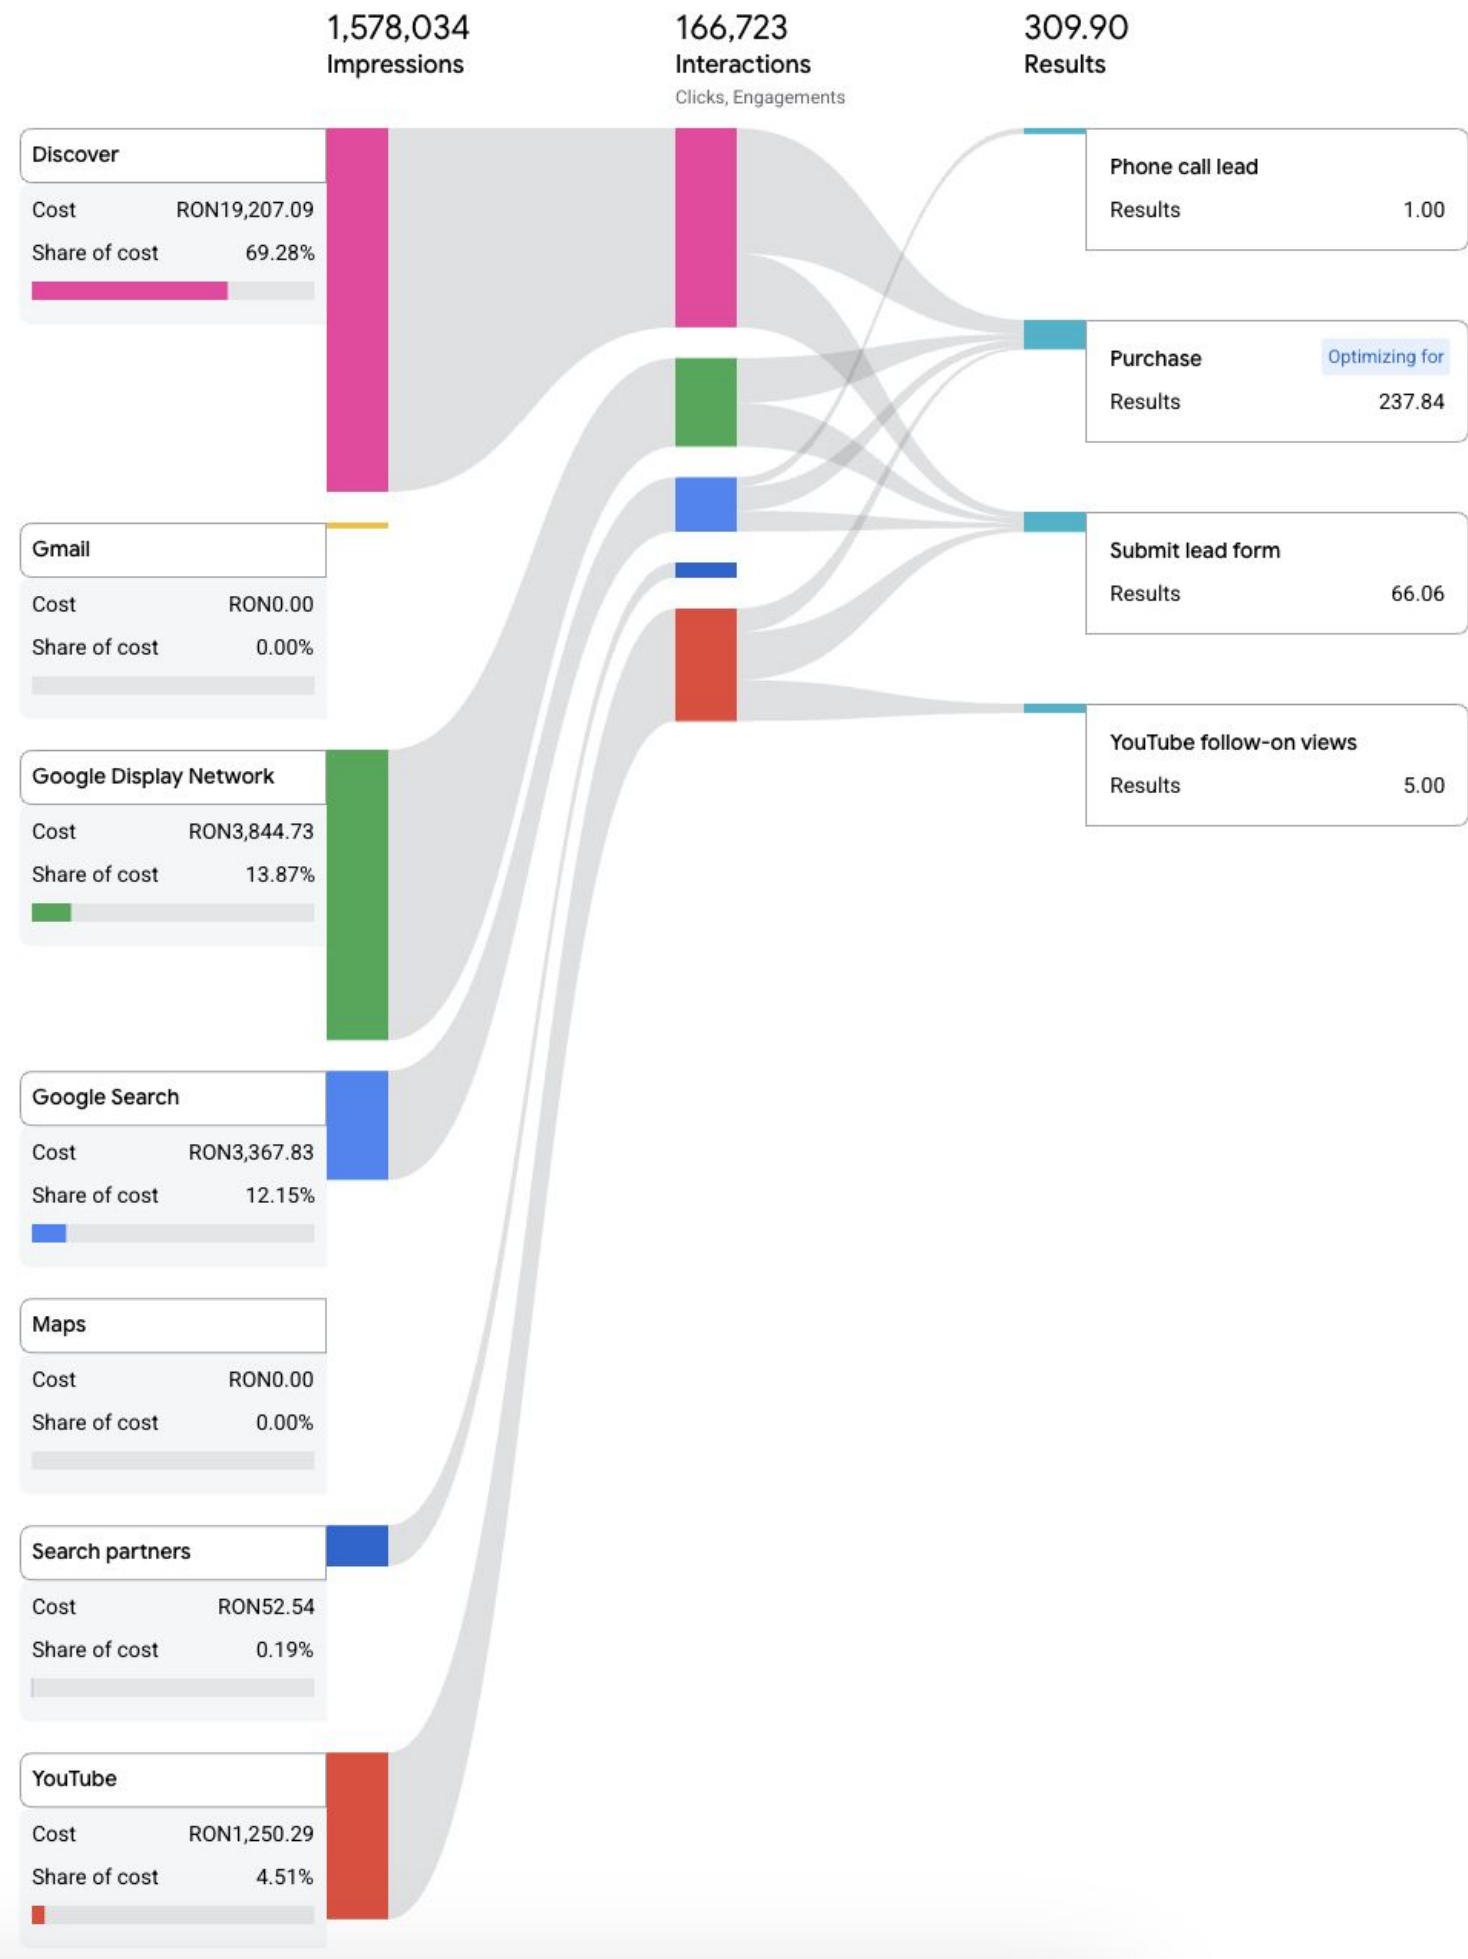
1,578,034
Impressions

166,723
Interactions
Clicks, Engagements

309.90
Results

Discover
Cost RON19,207.09
Share of cost 69.28%

Gmail
Cost RON0.00
Share of cost 0.00%

Google Display Network
Cost RON3,844.73
Share of cost 13.87%

Google Search
Cost RON3,367.83
Share of cost 12.15%

Maps
Cost RON0.00
Share of cost 0.00%

Search partners
Cost RON52.54
Share of cost 0.19%

YouTube
Cost RON1,250.29
Share of cost 4.51%

Phone call lead
Results 1.00

Purchase Optimizing for
Results 237.84

Submit lead form
Results 66.06

YouTube follow-on views
Results 5.00